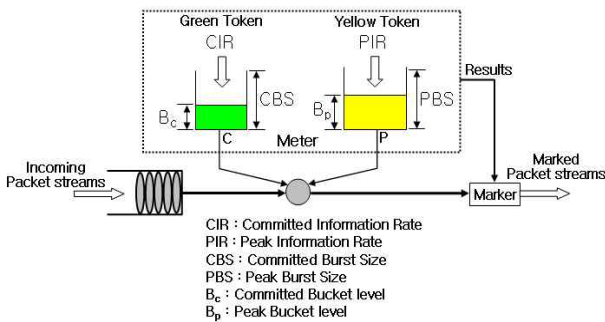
Green Token

CIR

CBS

$B_c$

C

Yellow Token

PIR

PBS

$B_p$

P

Meter

Results

Incoming Packet streams

Marker

Marked Packet streams

CIR : Committed Information Rate
PIR : Peak Information Rate
CBS : Committed Burst Size
PBS : Peak Burst Size
$B_c$ : Committed Bucket level
$B_p$ : Peak Bucket level